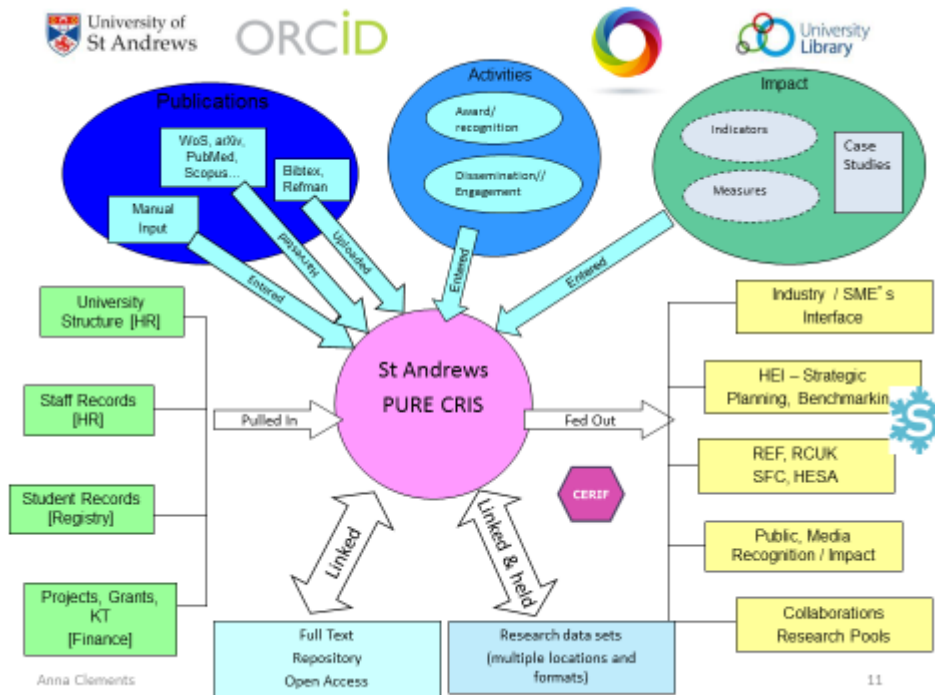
University of St Andrews

ORCID

University Library

Publications

WoS, arXiv, PubMed, Scopus…

Bibtex, Refman

Manual Input

Harvested

Uploaded

Entered

Activities

Award/ recognition

Dissemination// Engagement

Entered

Impact

Indicators

Measures

Case Studies

Entered

University Structure [HR]

Staff Records [HR]

Student Records [Registry]

Projects, Grants, KT [Finance]

Pulled In

St Andrews PURE CRIS

Fed Out

CERIF

Linked

Linked & held

Industry / SME's Interface

HEI – Strategic Planning, Benchmarkin

REF, RCUK SFC, HESA

Public, Media Recognition / Impact

Collaborations Research Pools

Full Text Repository Open Access

Research data sets (multiple locations and formats)

Anna Clements

11